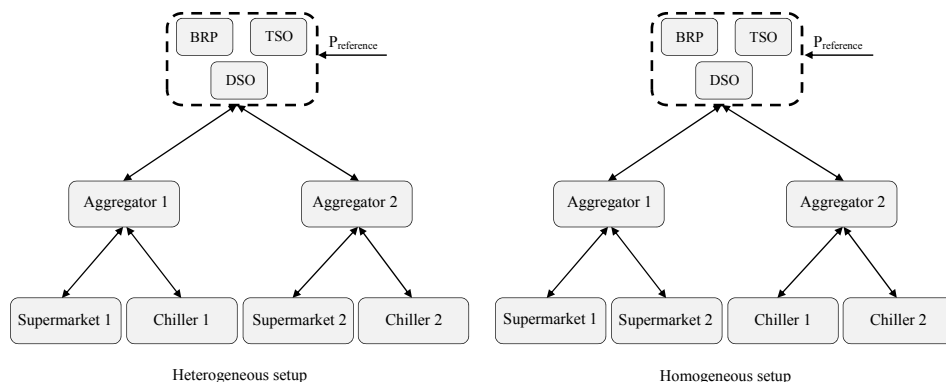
BRP
TSO
$P_{reference}$
DSO
Aggregator 1
Aggregator 2
Supermarket 1
Chiller 1
Supermarket 2
Chiller 2
Heterogeneous setup

BRP
TSO
$P_{reference}$
DSO
Aggregator 1
Aggregator 2
Supermarket 1
Supermarket 2
Chiller 1
Chiller 2
Homogeneous setup